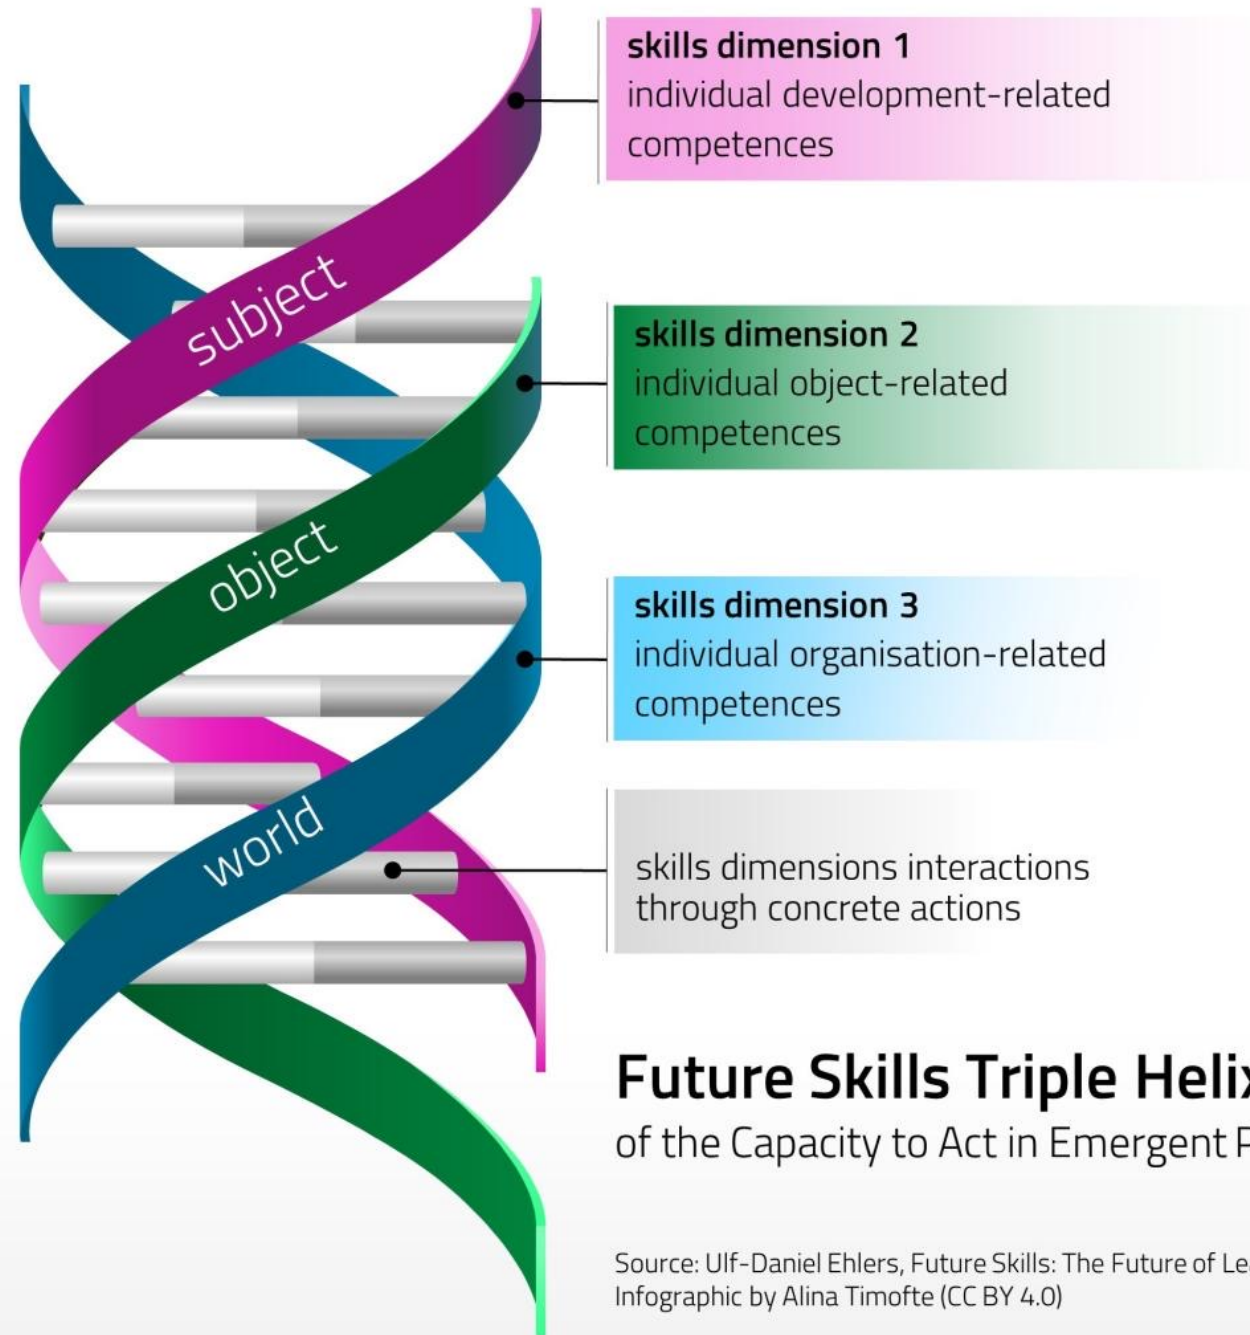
subject

object

world

skills dimension 1
individual development-related competences

skills dimension 2
individual object-related competences

skills dimension 3
individual organisation-related competences

skills dimensions interactions through concrete actions

Future Skills Triple Heli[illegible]
of the Capacity to Act in Emergent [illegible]

Source: Ulf-Daniel Ehlers, Future Skills: The Future of Le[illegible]
Infographic by Alina Timofte (CC BY 4.0)